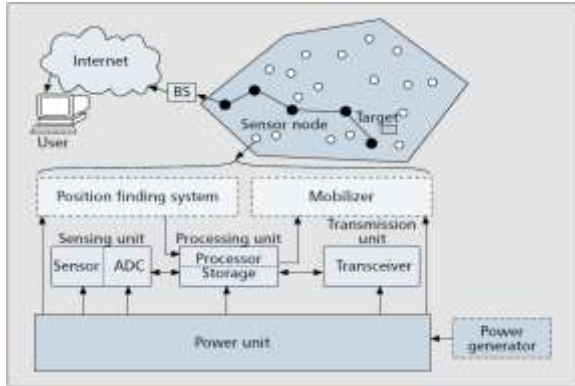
Internet

User

BS

Sensor node

Target

Position finding system

Mobilizer

Sensing unit

Processing unit

Transmission unit

Sensor

ADC

Processor

Storage

Transceiver

Power unit

Power generator